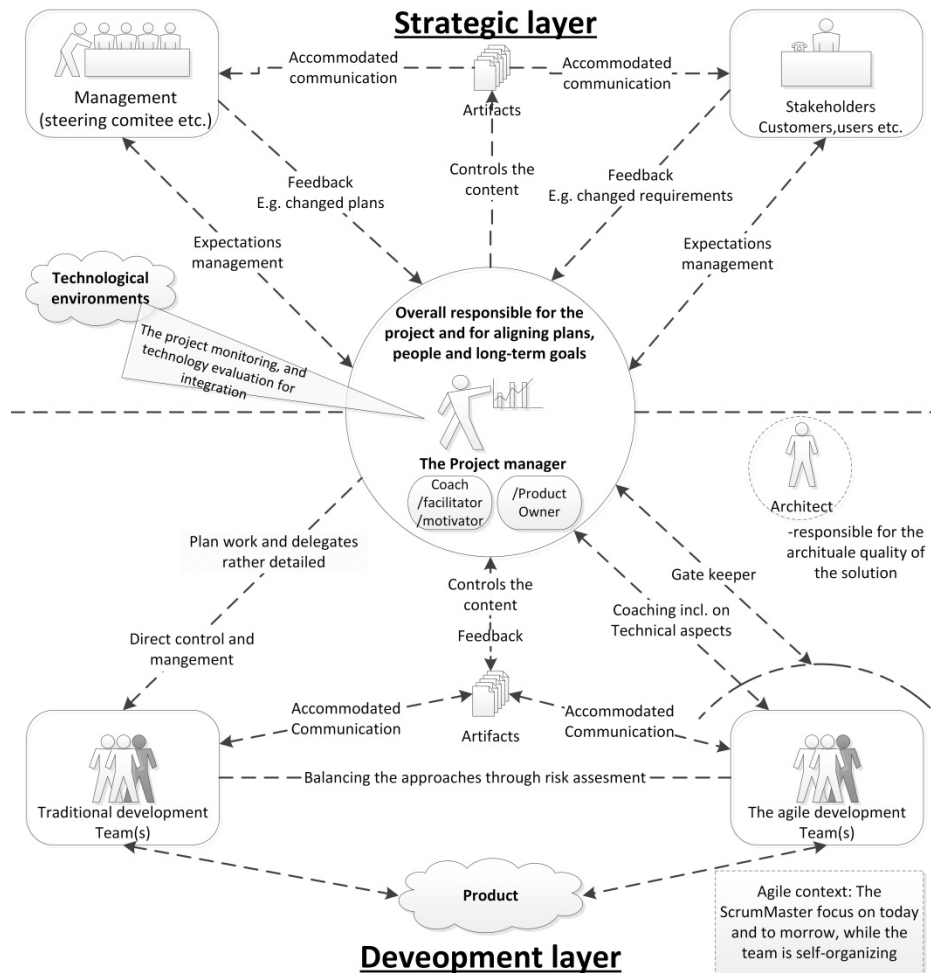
Strategic layer

Management (steering comitee etc.)

Accommodated communication

Artifacts

Accommodated communication

Stakeholders Customers,users etc.

Feedback E.g. changed plans

Controls the content

Feedback E.g. changed requirements

Expectations management

Expectations management

Technological environments

The project monitoring, and technology evaluation for integration

Overall responsible for the project and for aligning plans, people and long-term goals

The Project manager

Coach /facilitator /motivator

/Product Owner

Architect -responsible for the architualle quality of the solution

Plan work and delegates rather detailed

Controls the content

Gate keeper

Coaching incl. on Technical aspects

Feedback

Direct control and mangement

Accommodated Communication

Artifacts

Accommodated Communication

Traditional development Team(s)

Balancing the approaches through risk assesment

The agile development Team(s)

Product

Agile context: The ScrumMaster focus on today and to morrow, while the team is self-organizing

Deveopment layer